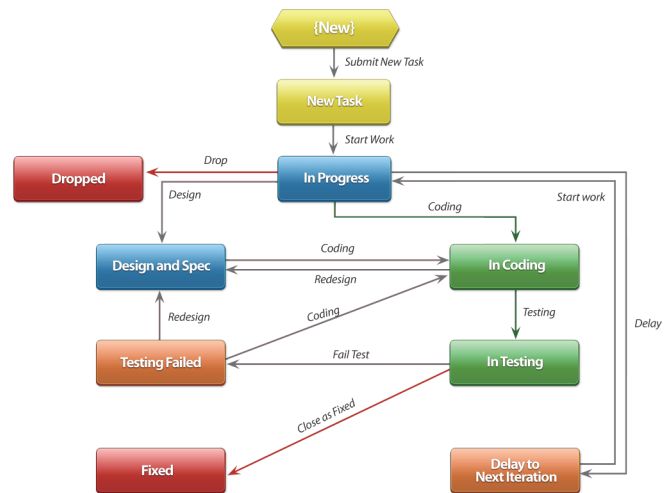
{New}

Submit New Task

New Task

Start Work

Dropped

Drop

In Progress

Start work

Design

Coding

Coding

Design and Spec

In Coding

Redesign

Coding

Testing

Delay

Redesign

Testing Failed

Fail Test

In Testing

Close as Fixed

Fixed

Delay to Next Iteration